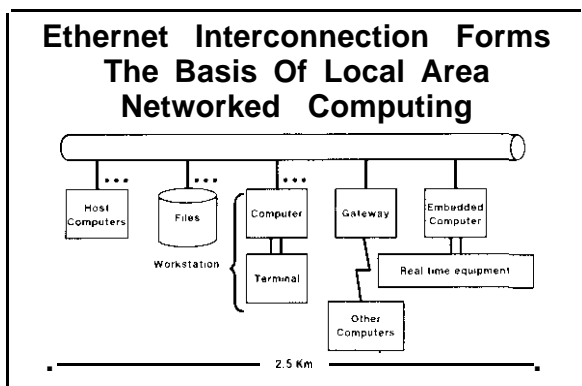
Ethernet Interconnection Forms The Basis Of Local Area Networked Computing

Host Computers

Files

Computer

Terminal

Workstation

Gateway

Other Computers

Embedded Computer

Real time equipment

2.5 Km